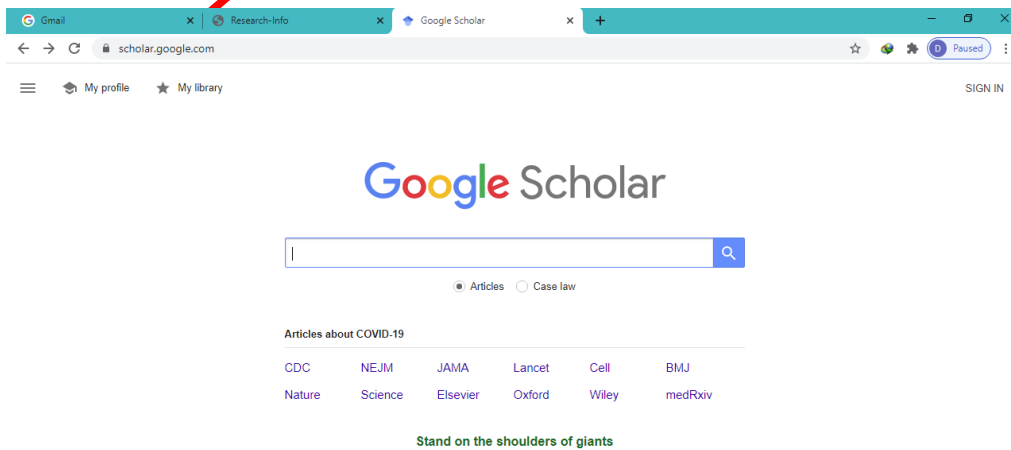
Gmail
Research-Info
Google Scholar
+
scholar.google.com
D Paused

My profile
My library
SIGN IN

Google Scholar

Articles
Case law

Articles about COVID-19

| CDC | NEJM | JAMA | Lancet | Cell | BMJ |
|---|---|---|---|---|---|
| Nature | Science | Elsevier | Oxford | Wiley | medRxiv |

Stand on the shoulders of giants